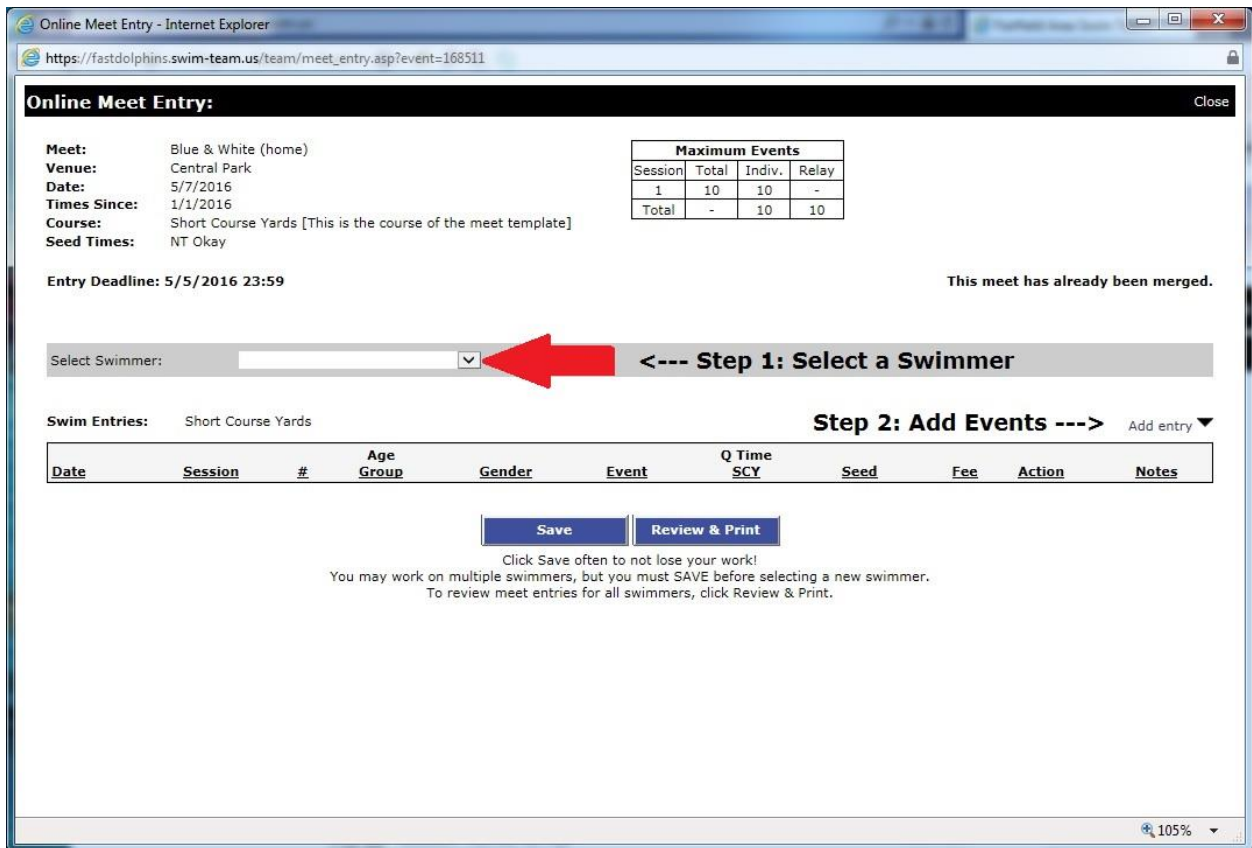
Online Meet Entry - Internet Explorer

https://fastdolphins.swim-team.us/team/meet_entry.asp?event=168511

Online Meet Entry:

Close

Meet: Blue & White (home)
Venue: Central Park
Date: 5/7/2016
Times Since: 1/1/2016
Course: Short Course Yards [This is the course of the meet template]
Seed Times: NT Okay

| Maximum Events | | | |
|---|---|---|---|
| Session | Total | Indiv. | Relay |
| 1 | 10 | 10 | - |
| Total | - | 10 | 10 |

Entry Deadline: 5/5/2016 23:59

This meet has already been merged.

Select Swimmer:

<--- Step 1: Select a Swimmer

Swim Entries: Short Course Yards

Step 2: Add Events --->

Add entry

| Date | Session | # | Age Group | Gender | Event | Q Time SCY | Seed | Fee | Action | Notes |
|---|---|---|---|---|---|---|---|---|---|---|

Save

Review & Print

Click Save often to not lose your work!
You may work on multiple swimmers, but you must SAVE before selecting a new swimmer.
To review meet entries for all swimmers, click Review & Print.

105%